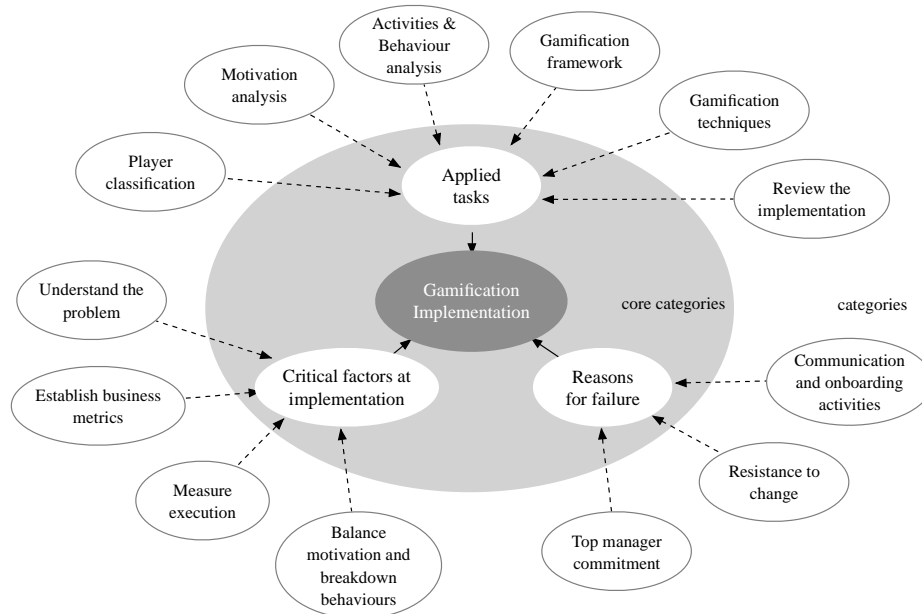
Activities & Behaviour analysis

Gamification framework

Motivation analysis

Gamification techniques

Player classification

Applied tasks

Review the implementation

Understand the problem

Gamification Implementation

core categories

categories

Establish business metrics

Critical factors at implementation

Reasons for failure

Communication and onboarding activities

Measure execution

Resistance to change

Balance motivation and breakdown behaviours

Top manager commitment